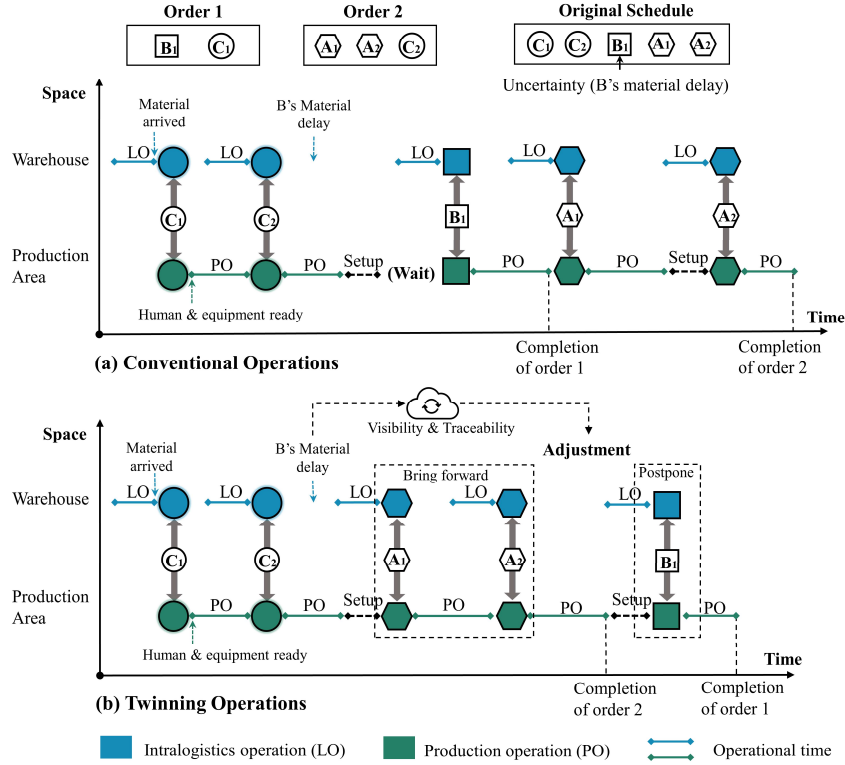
Order 1
$B_1$ $C_1$

Order 2
$A_1$ $A_2$ $C_2$

Original Schedule
$C_1$ $C_2$ $B_1$ $A_1$ $A_2$
Uncertainty (B's material delay)

Space
Material arrived
B's Material delay
Warehouse
LO LO LO LO LO
$C_1$ $C_2$ $B_1$ $A_1$ $A_2$
Production Area
PO PO Setup (Wait) PO PO Setup PO
Human & equipment ready
Time
Completion of order 1
Completion of order 2
(a) Conventional Operations

Visibility & Traceability
Adjustment
Space
Material arrived
B's Material delay
Bring forward
Postpone
Warehouse
LO LO LO LO LO
$C_1$ $C_2$ $A_1$ $A_2$ $B_1$
Production Area
PO PO Setup PO PO Setup PO
Human & equipment ready
Time
Completion of order 2
Completion of order 1
(b) Twinning Operations

Intralogistics operation (LO)
Production operation (PO)
Operational time